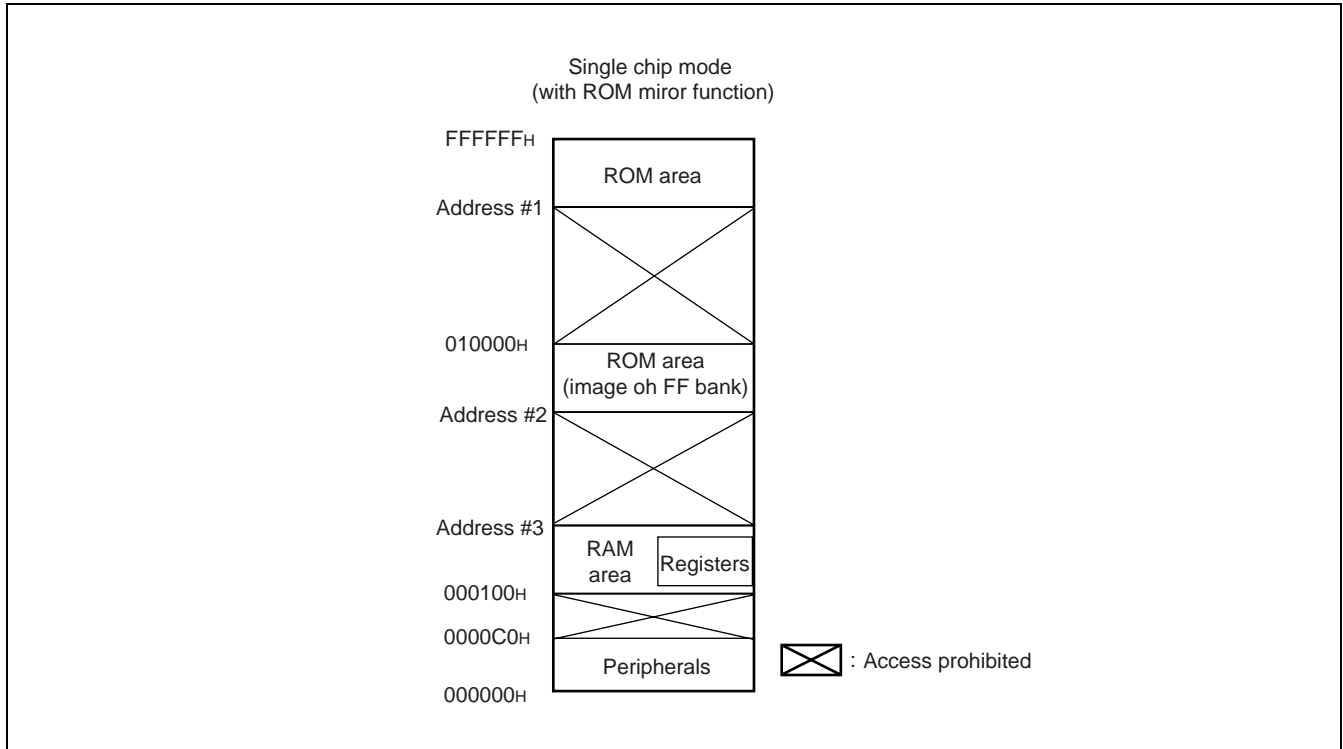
Single chip mode
(with ROM miror function)

FFFFFFH

ROM area

Address #1

010000H

ROM area
(image oh FF bank)

Address #2

Address #3

RAM area

Registers

000100H

0000C0H

Peripherals

000000H

: Access prohibited